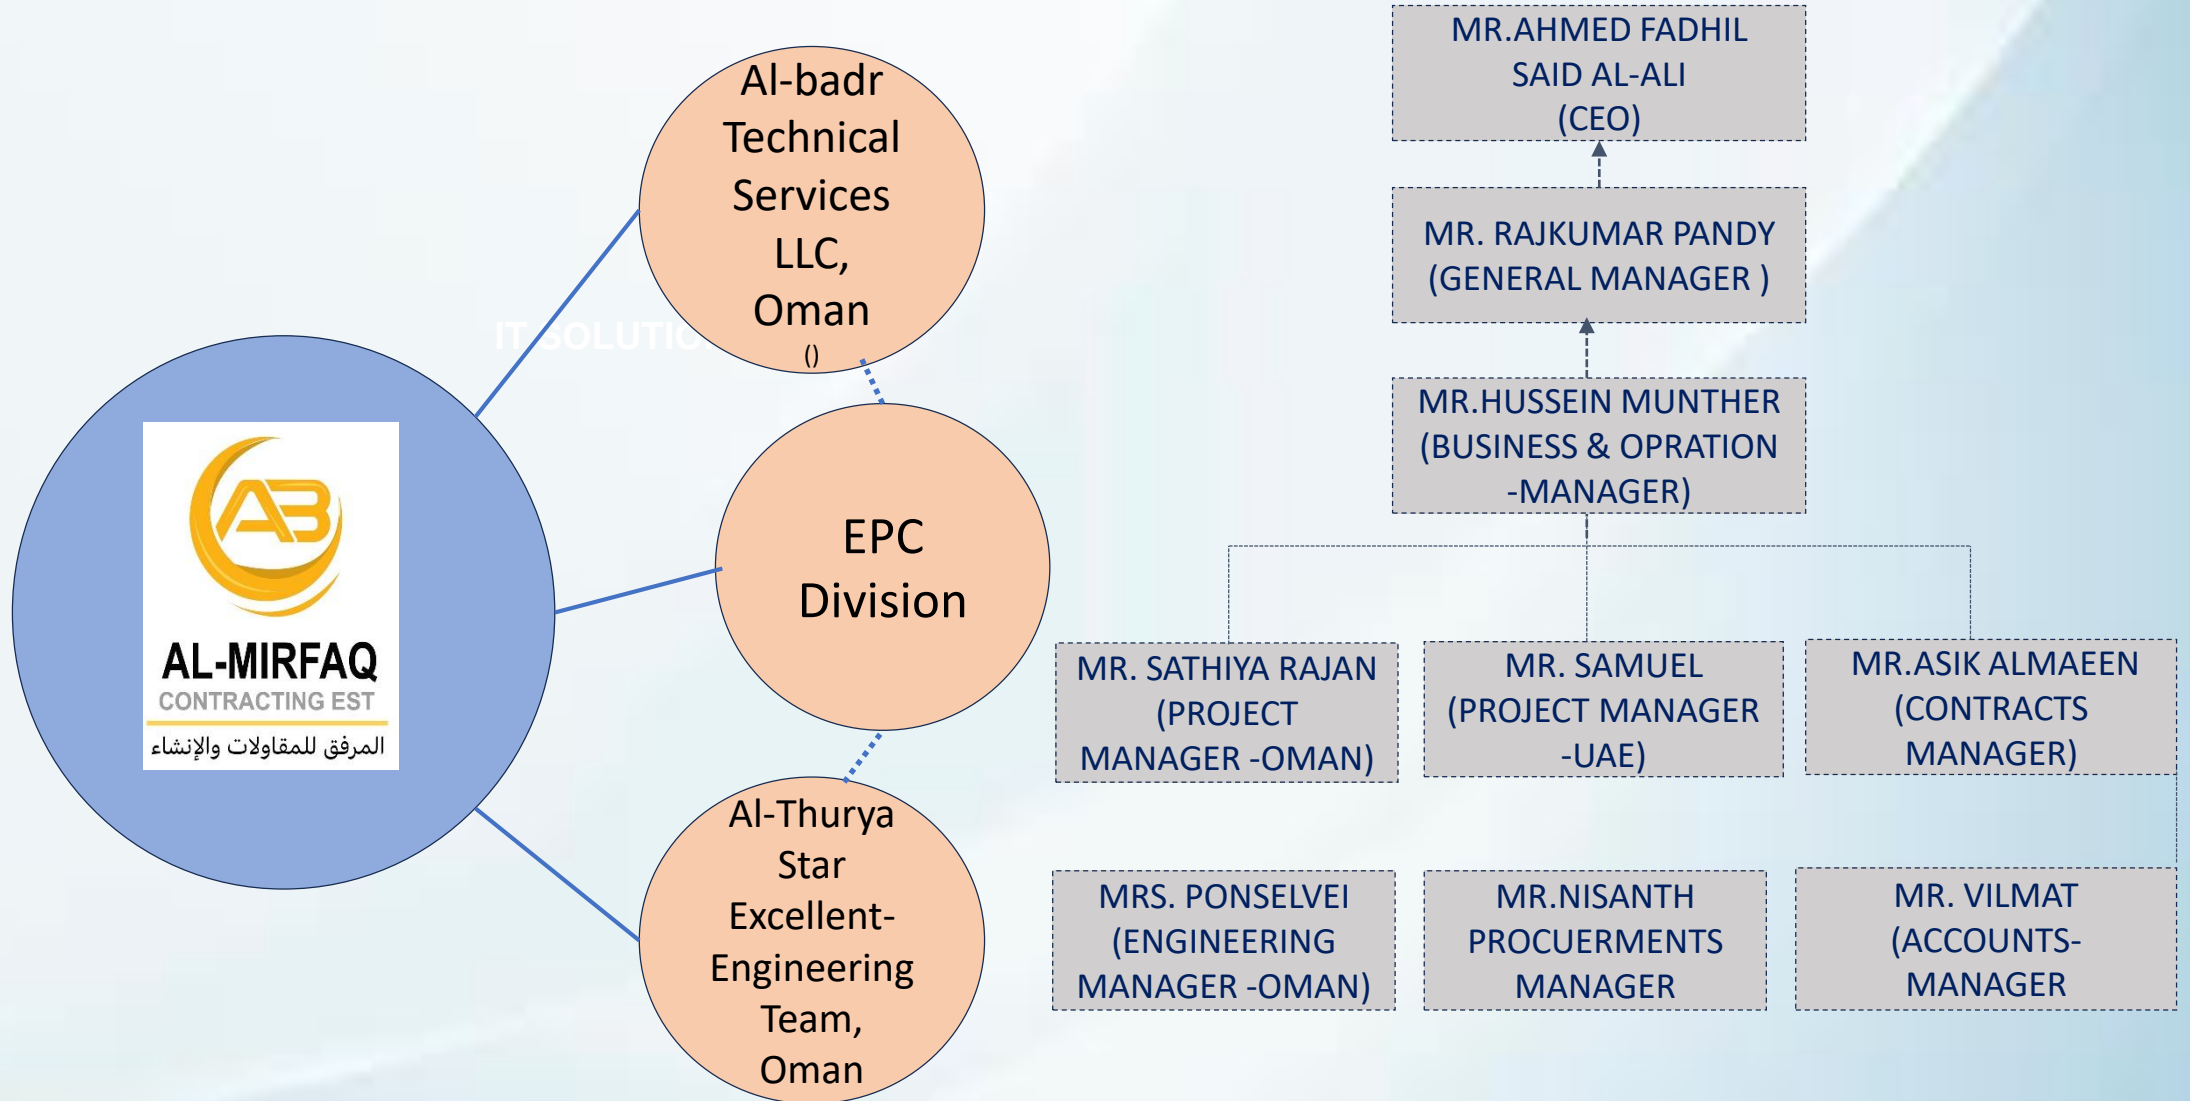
AB
AL-MIRFAQ
CONTRACTING EST
المرفق للمقاولات والإنشاء

Al-badr Technical Services LLC, Oman
()

IT SOLUTIO

EPC Division

Al-Thurya Star Excellent-Engineering Team, Oman

MR.AHMED FADHIL SAID AL-ALI (CEO)

MR. RAJKUMAR PANDY (GENERAL MANAGER )

MR.HUSSEIN MUNTHER (BUSINESS & OPRATION -MANAGER)

MR. SATHIYA RAJAN (PROJECT MANAGER -OMAN)

MR. SAMUEL (PROJECT MANAGER -UAE)

MR.ASIK ALMAEEN (CONTRACTS MANAGER)

MRS. PONSELVEI (ENGINEERING MANAGER -OMAN)

MR.NISANTH PROCUERMENTS MANAGER

MR. VILMAT (ACCOUNTS-MANAGER